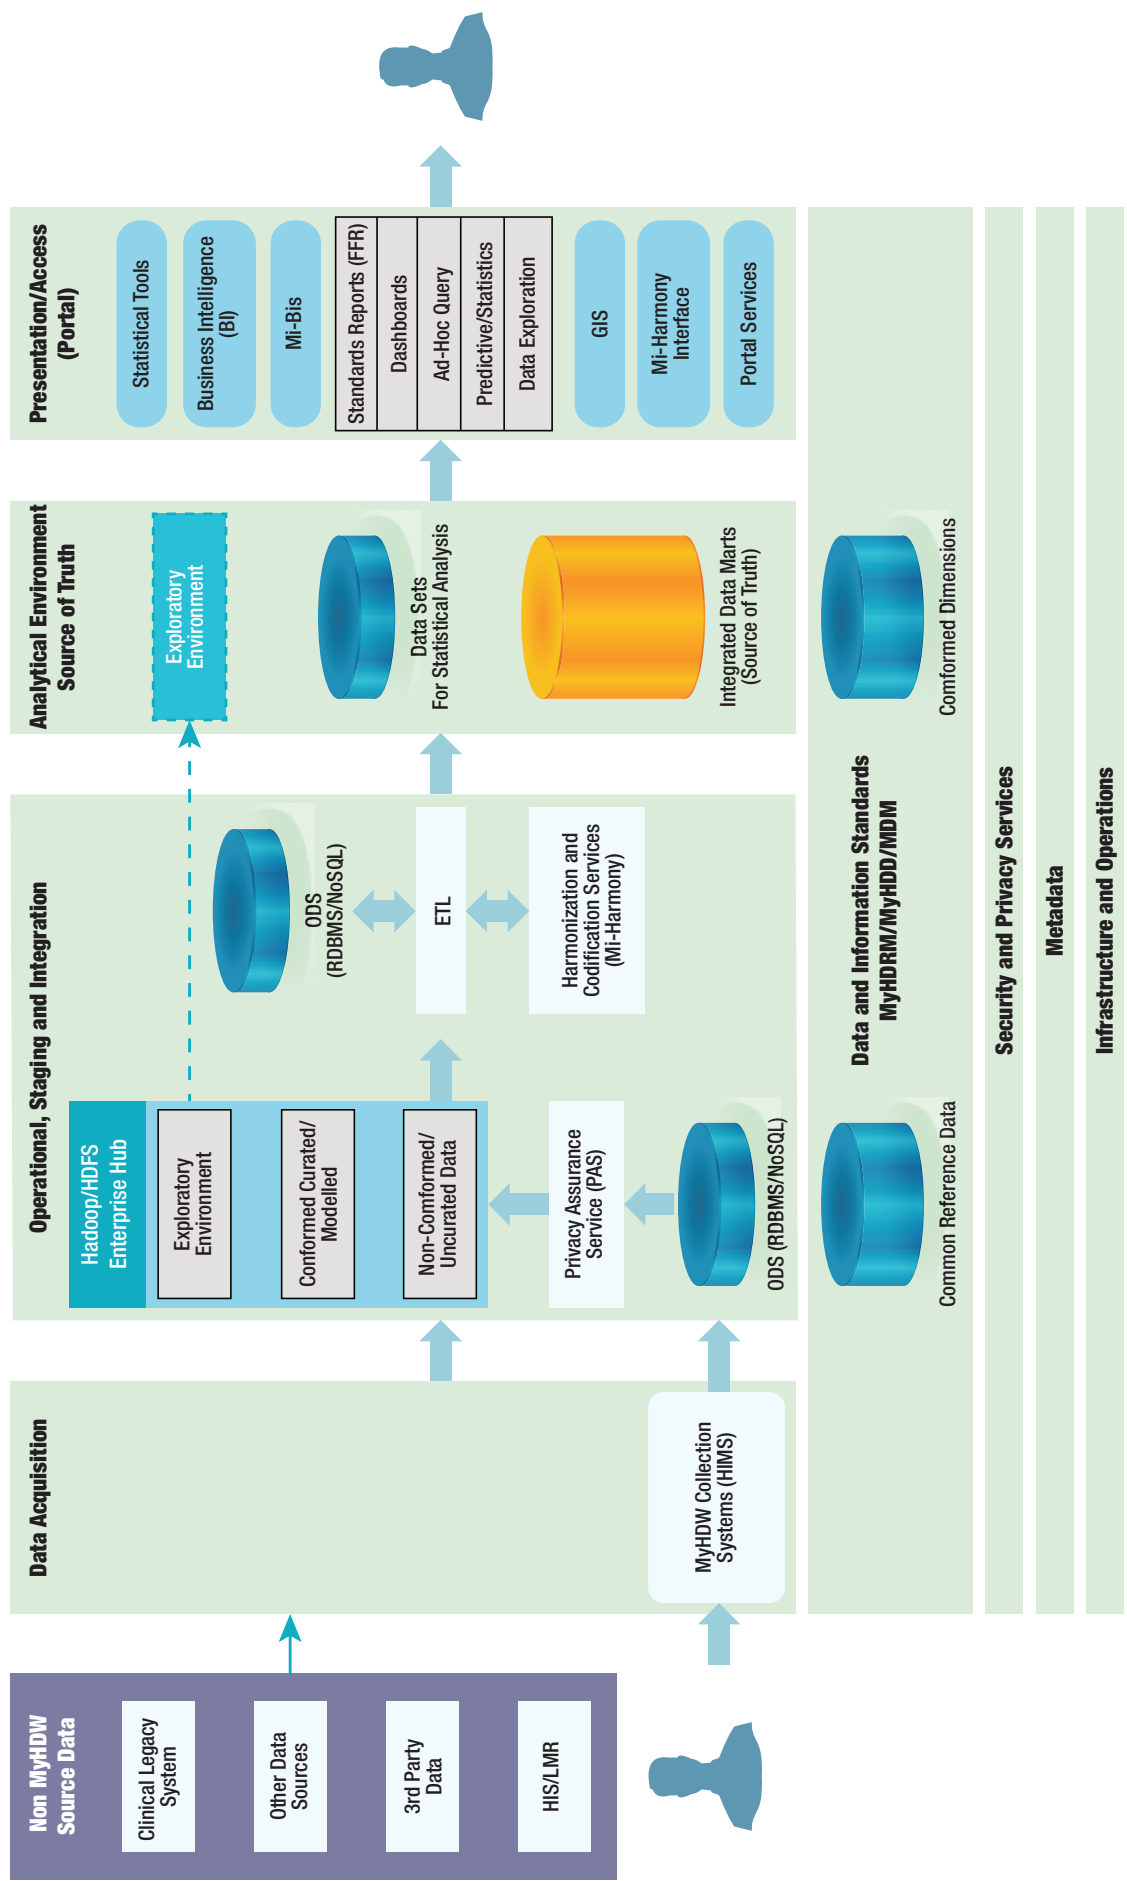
Non MyHDW Source Data

Clinical Legacy System

Other Data Sources

3rd Party Data

HIS/LMR

Data Acquisition

MyHDW Collection Systems (HIMS)

Operational, Staging and Integration

Hadoop/HDFS Enterprise Hub

Exploratory Environment

Conformed Curated/ Modelled

Non-Comformed/ Uncurated Data

Privacy Assurance Service (PAS)

ODS (RDBMS/NoSQL)

ODS (RDBMS/NoSQL)

ETL

Harmonization and Codification Services (Mi-Harmony)

Analytical Environment Source of Truth

Exploratory Environment

Data Sets For Statistical Analysis

Integrated Data Marts (Source of Truth)

Presentation/Access (Portal)

Statistical Tools

Business Intelligence (BI)

Mi-Bis

Standards Reports (FFR)

Dashboards

Ad-Hoc Query

Predictive/Statistics

Data Exploration

GIS

Mi-Harmony Interface

Portal Services

Data and Information Standards MyHDRM/MyHDD/MDM

Common Reference Data

Conformed Dimensions

Security and Privacy Services

Metadata

Infrastructure and Operations